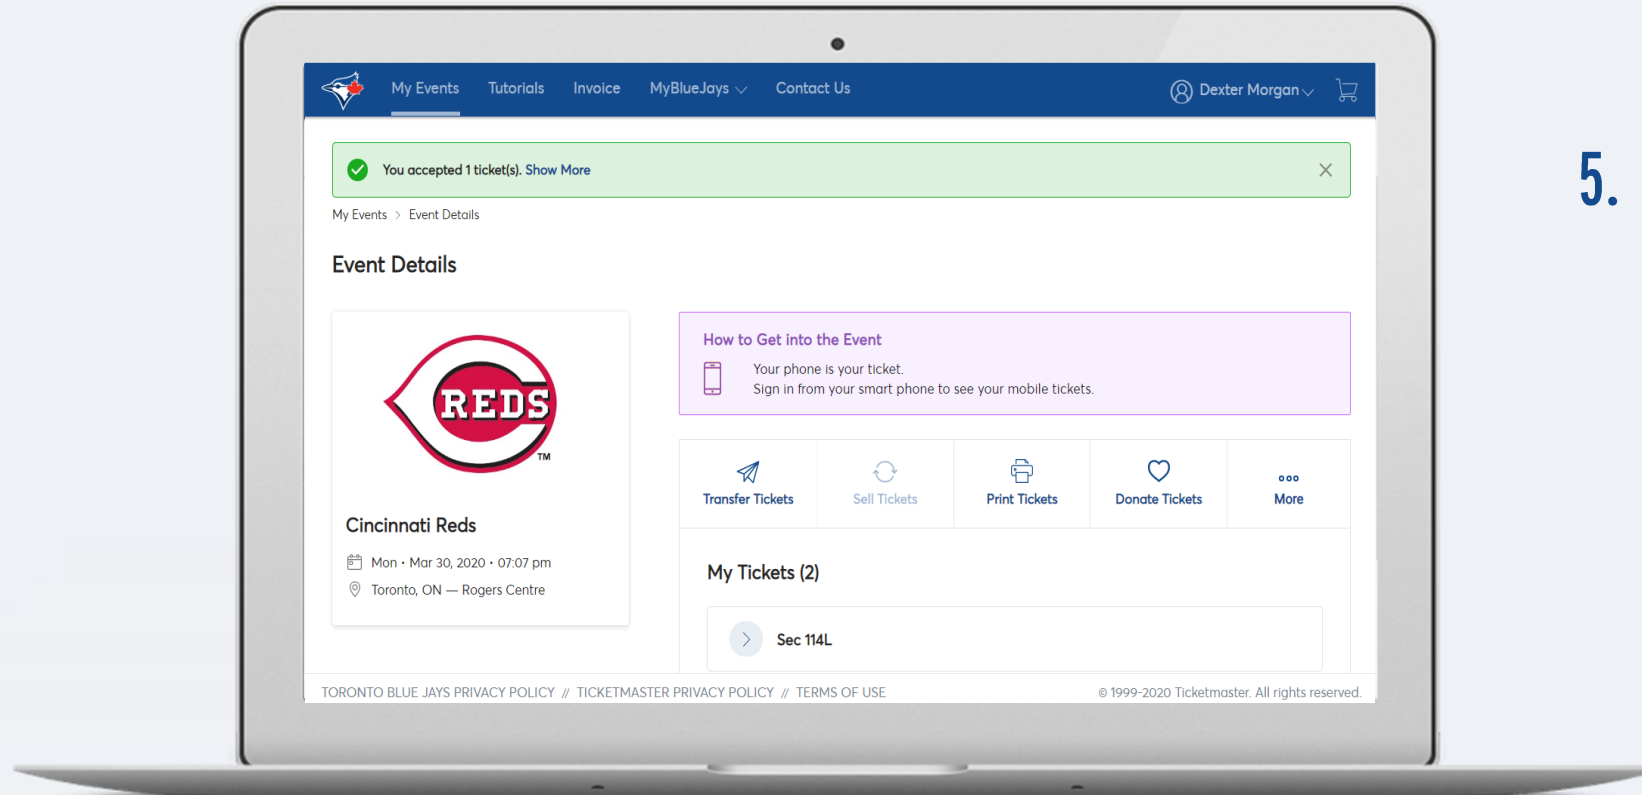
My Events Tutorials Invoice MyBlueJays Contact Us

Dexter Morgan

You accepted 1 ticket(s). Show More

My Events > Event Details

Event Details

REDS TM

Cincinnati Reds

Mon • Mar 30, 2020 • 07:07 pm

Toronto, ON — Rogers Centre

How to Get into the Event

Your phone is your ticket.
Sign in from your smart phone to see your mobile tickets.

Transfer Tickets Sell Tickets Print Tickets Donate Tickets More

My Tickets (2)

Sec 114L

TORONTO BLUE JAYS PRIVACY POLICY // TICKETMASTER PRIVACY POLICY // TERMS OF USE

© 1999-2020 Ticketmaster. All rights reserved.

5.